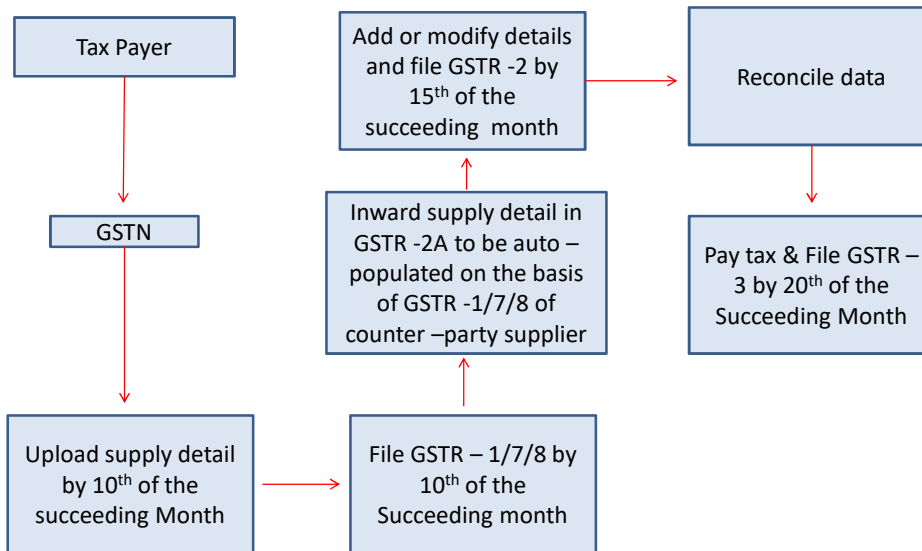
Tax Payer

GSTN

Upload supply detail by 10$^{th}$ of the succeeding Month

File GSTR – 1/7/8 by 10$^{th}$ of the Succeeding month

Inward supply detail in GSTR -2A to be auto –populated on the basis of GSTR -1/7/8 of counter –party supplier

Add or modify details and file GSTR -2 by 15$^{th}$ of the succeeding month

Reconcile data

Pay tax & File GSTR – 3 by 20$^{th}$ of the Succeeding Month